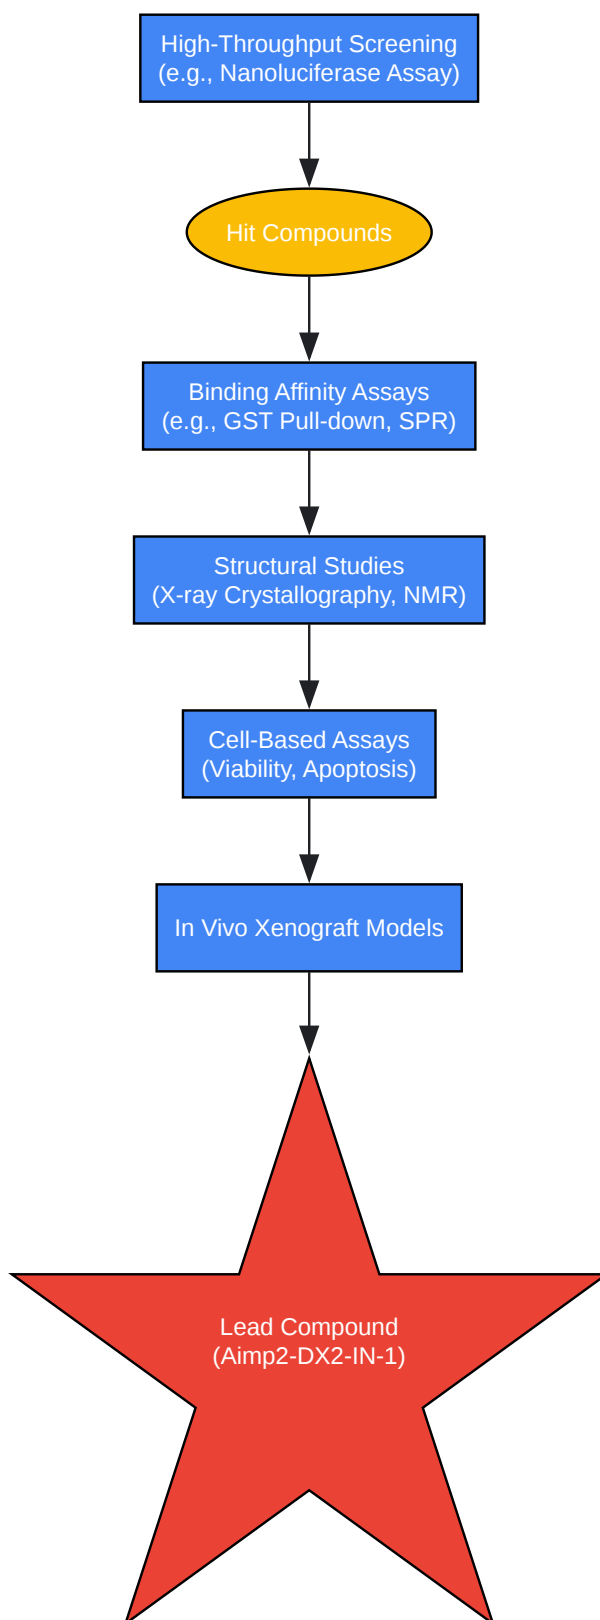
High-Throughput Screening
(e.g., Nanoluciferase Assay)

Hit Compounds

Binding Affinity Assays
(e.g., GST Pull-down, SPR)

Structural Studies
(X-ray Crystallography, NMR)

Cell-Based Assays
(Viability, Apoptosis)

In Vivo Xenograft Models

Lead Compound
(Aimp2-DX2-IN-1)